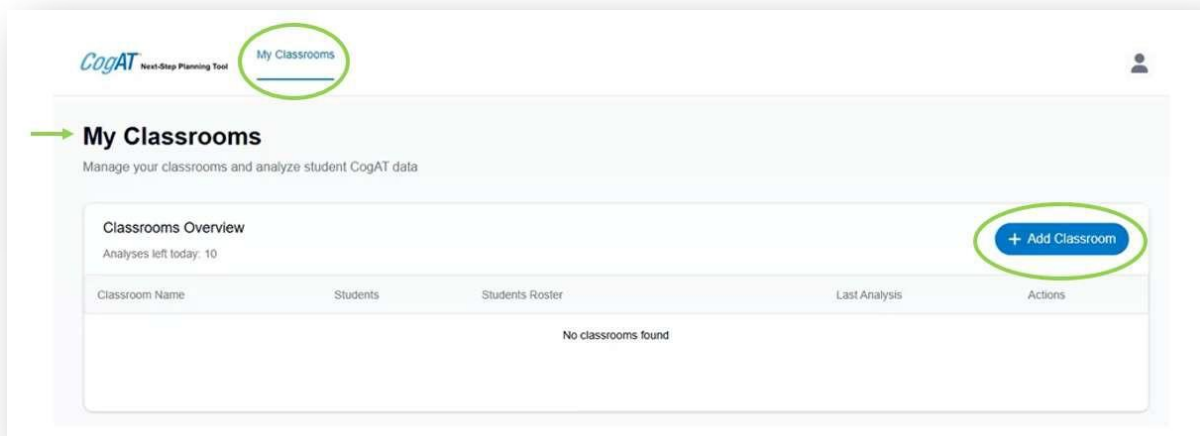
CogAT Next-Step Planning Tool

My Classrooms

My Classrooms

Manage your classrooms and analyze student CogAT data

Classrooms Overview

Analyses left today: 10

+ Add Classroom

| Classroom Name | Students | Students Roster | Last Analysis | Actions |
|---|---|---|---|---|
| | | No classrooms found | | |